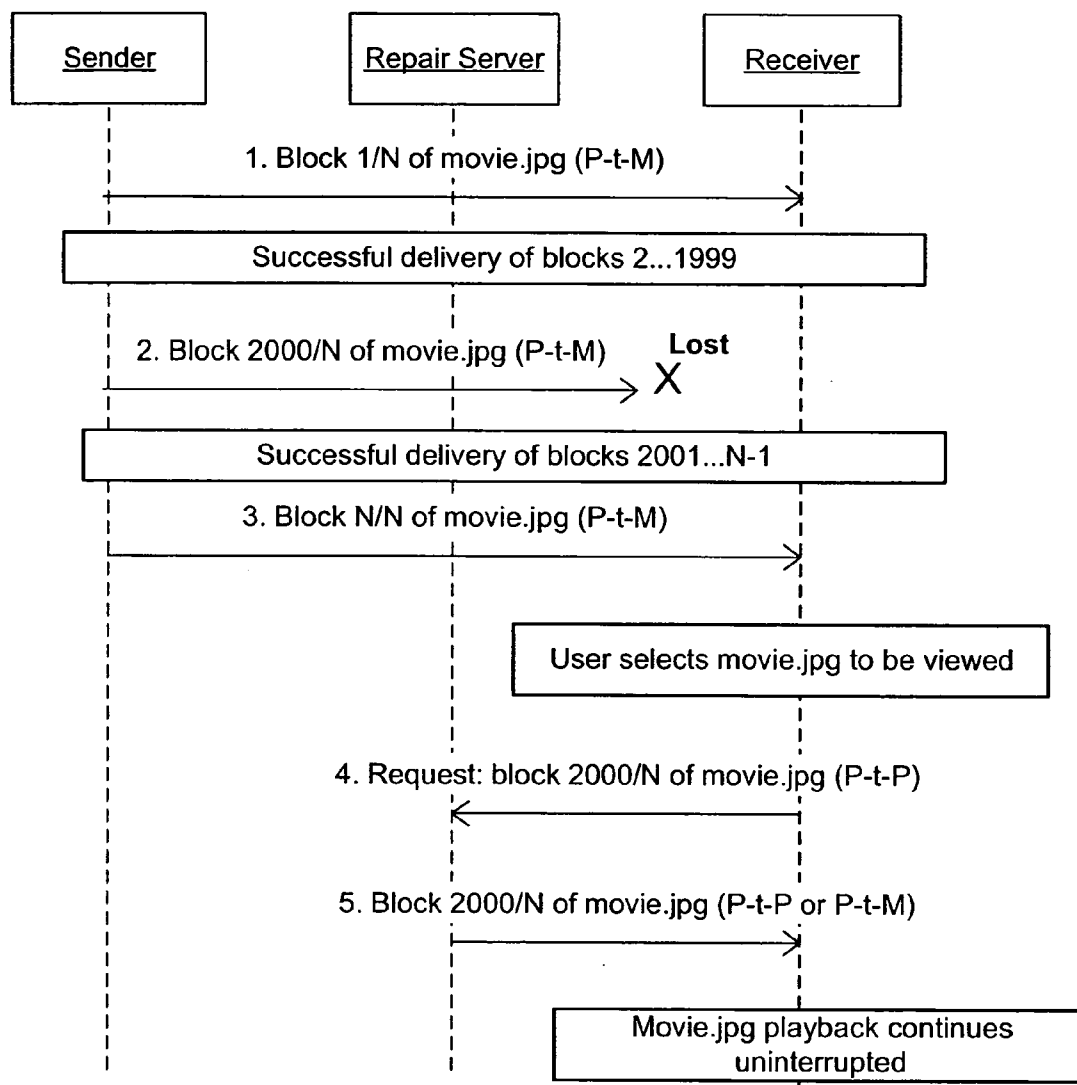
Sender

Repair Server

Receiver

1. Block 1/N of movie.jpg (P-t-M)

Successful delivery of blocks 2...1999

2. Block 2000/N of movie.jpg (P-t-M)

Lost

X

Successful delivery of blocks 2001...N-1

3. Block N/N of movie.jpg (P-t-M)

User selects movie.jpg to be viewed

4. Request: block 2000/N of movie.jpg (P-t-P)

5. Block 2000/N of movie.jpg (P-t-P or P-t-M)

Movie.jpg playback continues uninterrupted